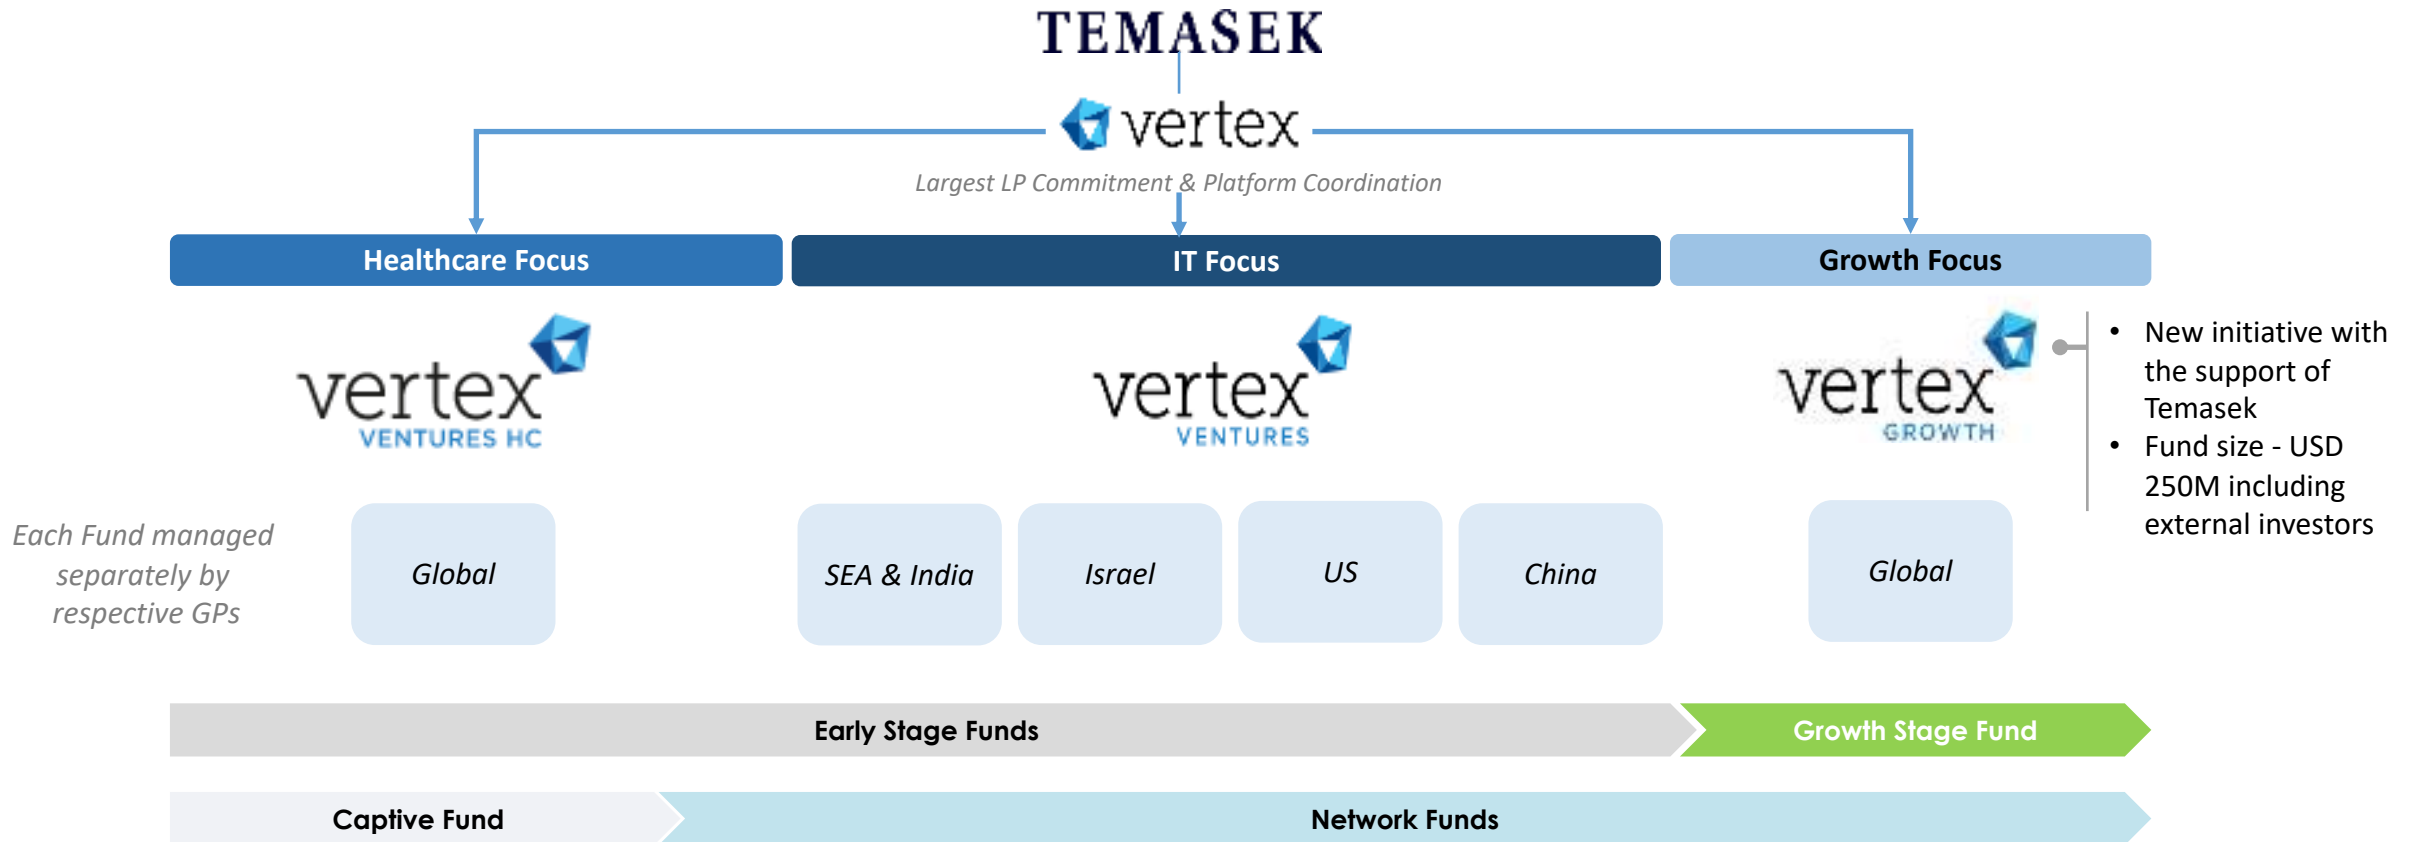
TEMASEK

vertex

Largest LP Commitment & Platform Coordination

Healthcare Focus

IT Focus

Growth Focus

vertex VENTURES HC

vertex VENTURES

vertex GROWTH

- New initiative with the support of Temasek
- Fund size - USD 250M including external investors

Each Fund managed separately by respective GPs

Global

SEA & India

Israel

US

China

Global

Early Stage Funds

Growth Stage Fund

Captive Fund

Network Funds